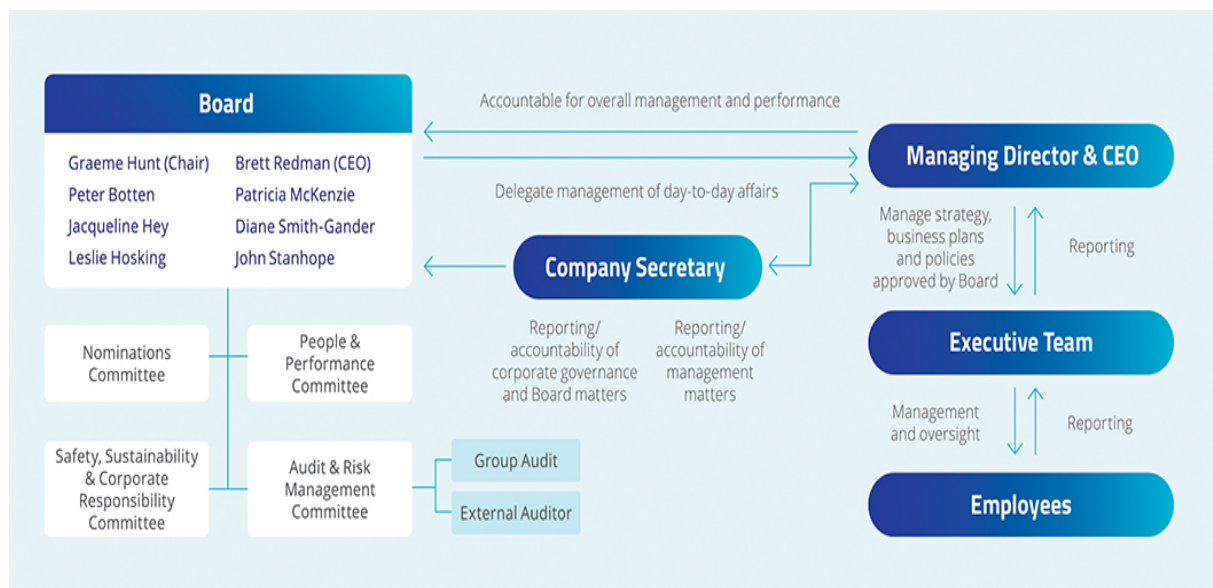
Board

Graeme Hunt (Chair)
Brett Redman (CEO)
Peter Botten
Patricia McKenzie
Jacqueline Hey
Diane Smith-Gander
Leslie Hosking
John Stanhope

Accountable for overall management and performance

Delegate management of day-to-day affairs

Managing Director & CEO

Company Secretary

Reporting/ accountability of corporate governance and Board matters

Reporting/ accountability of management matters

Manage strategy, business plans and policies approved by Board

Reporting

Executive Team

Management and oversight

Reporting

Employees

Nominations Committee

People & Performance Committee

Safety, Sustainability & Corporate Responsibility Committee

Audit & Risk Management Committee

Group Audit

External Auditor